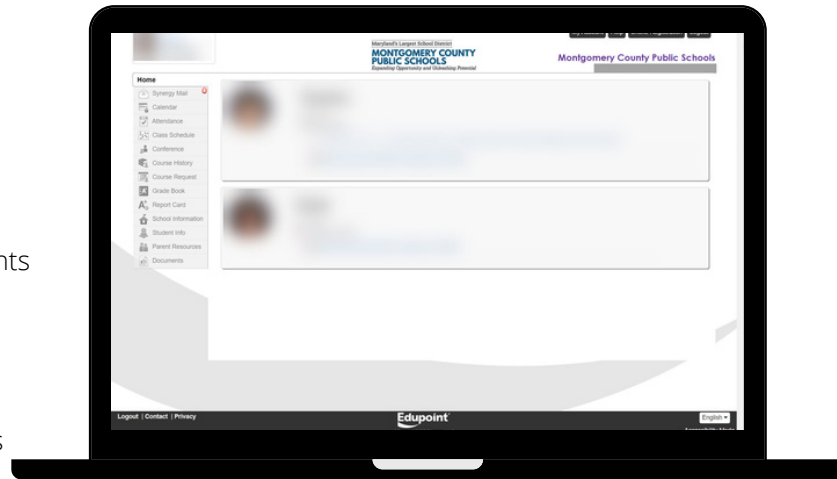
nts

s

Maryland's Largest School District
MONTGOMERY COUNTY PUBLIC SCHOOLS
Expanding Opportunity and Unleashing Potential

Montgomery County Public Schools

Home
Synergy Mail
Calendar
Attendance
Class Schedule
Conference
Course History
Course Request
Grade Book
Report Card
School Information
Student Info
Parent Resources
Documents

Logout | Contact | Privacy
Edupoint
English